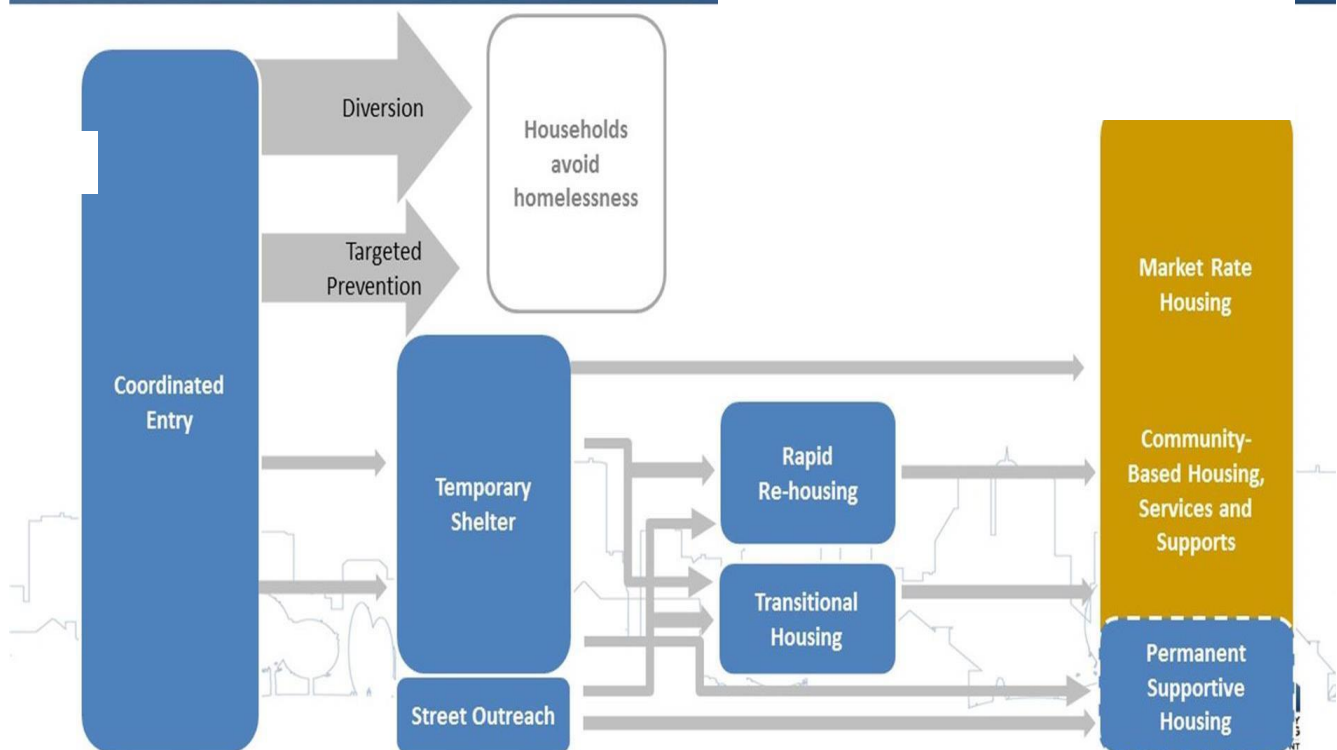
Diversion

Households avoid homelessness

Targeted Prevention

Coordinated Entry

Temporary Shelter

Street Outreach

Rapid Re-housing

Transitional Housing

Market Rate Housing

Community-Based Housing, Services and Supports

Permanent Supportive Housing